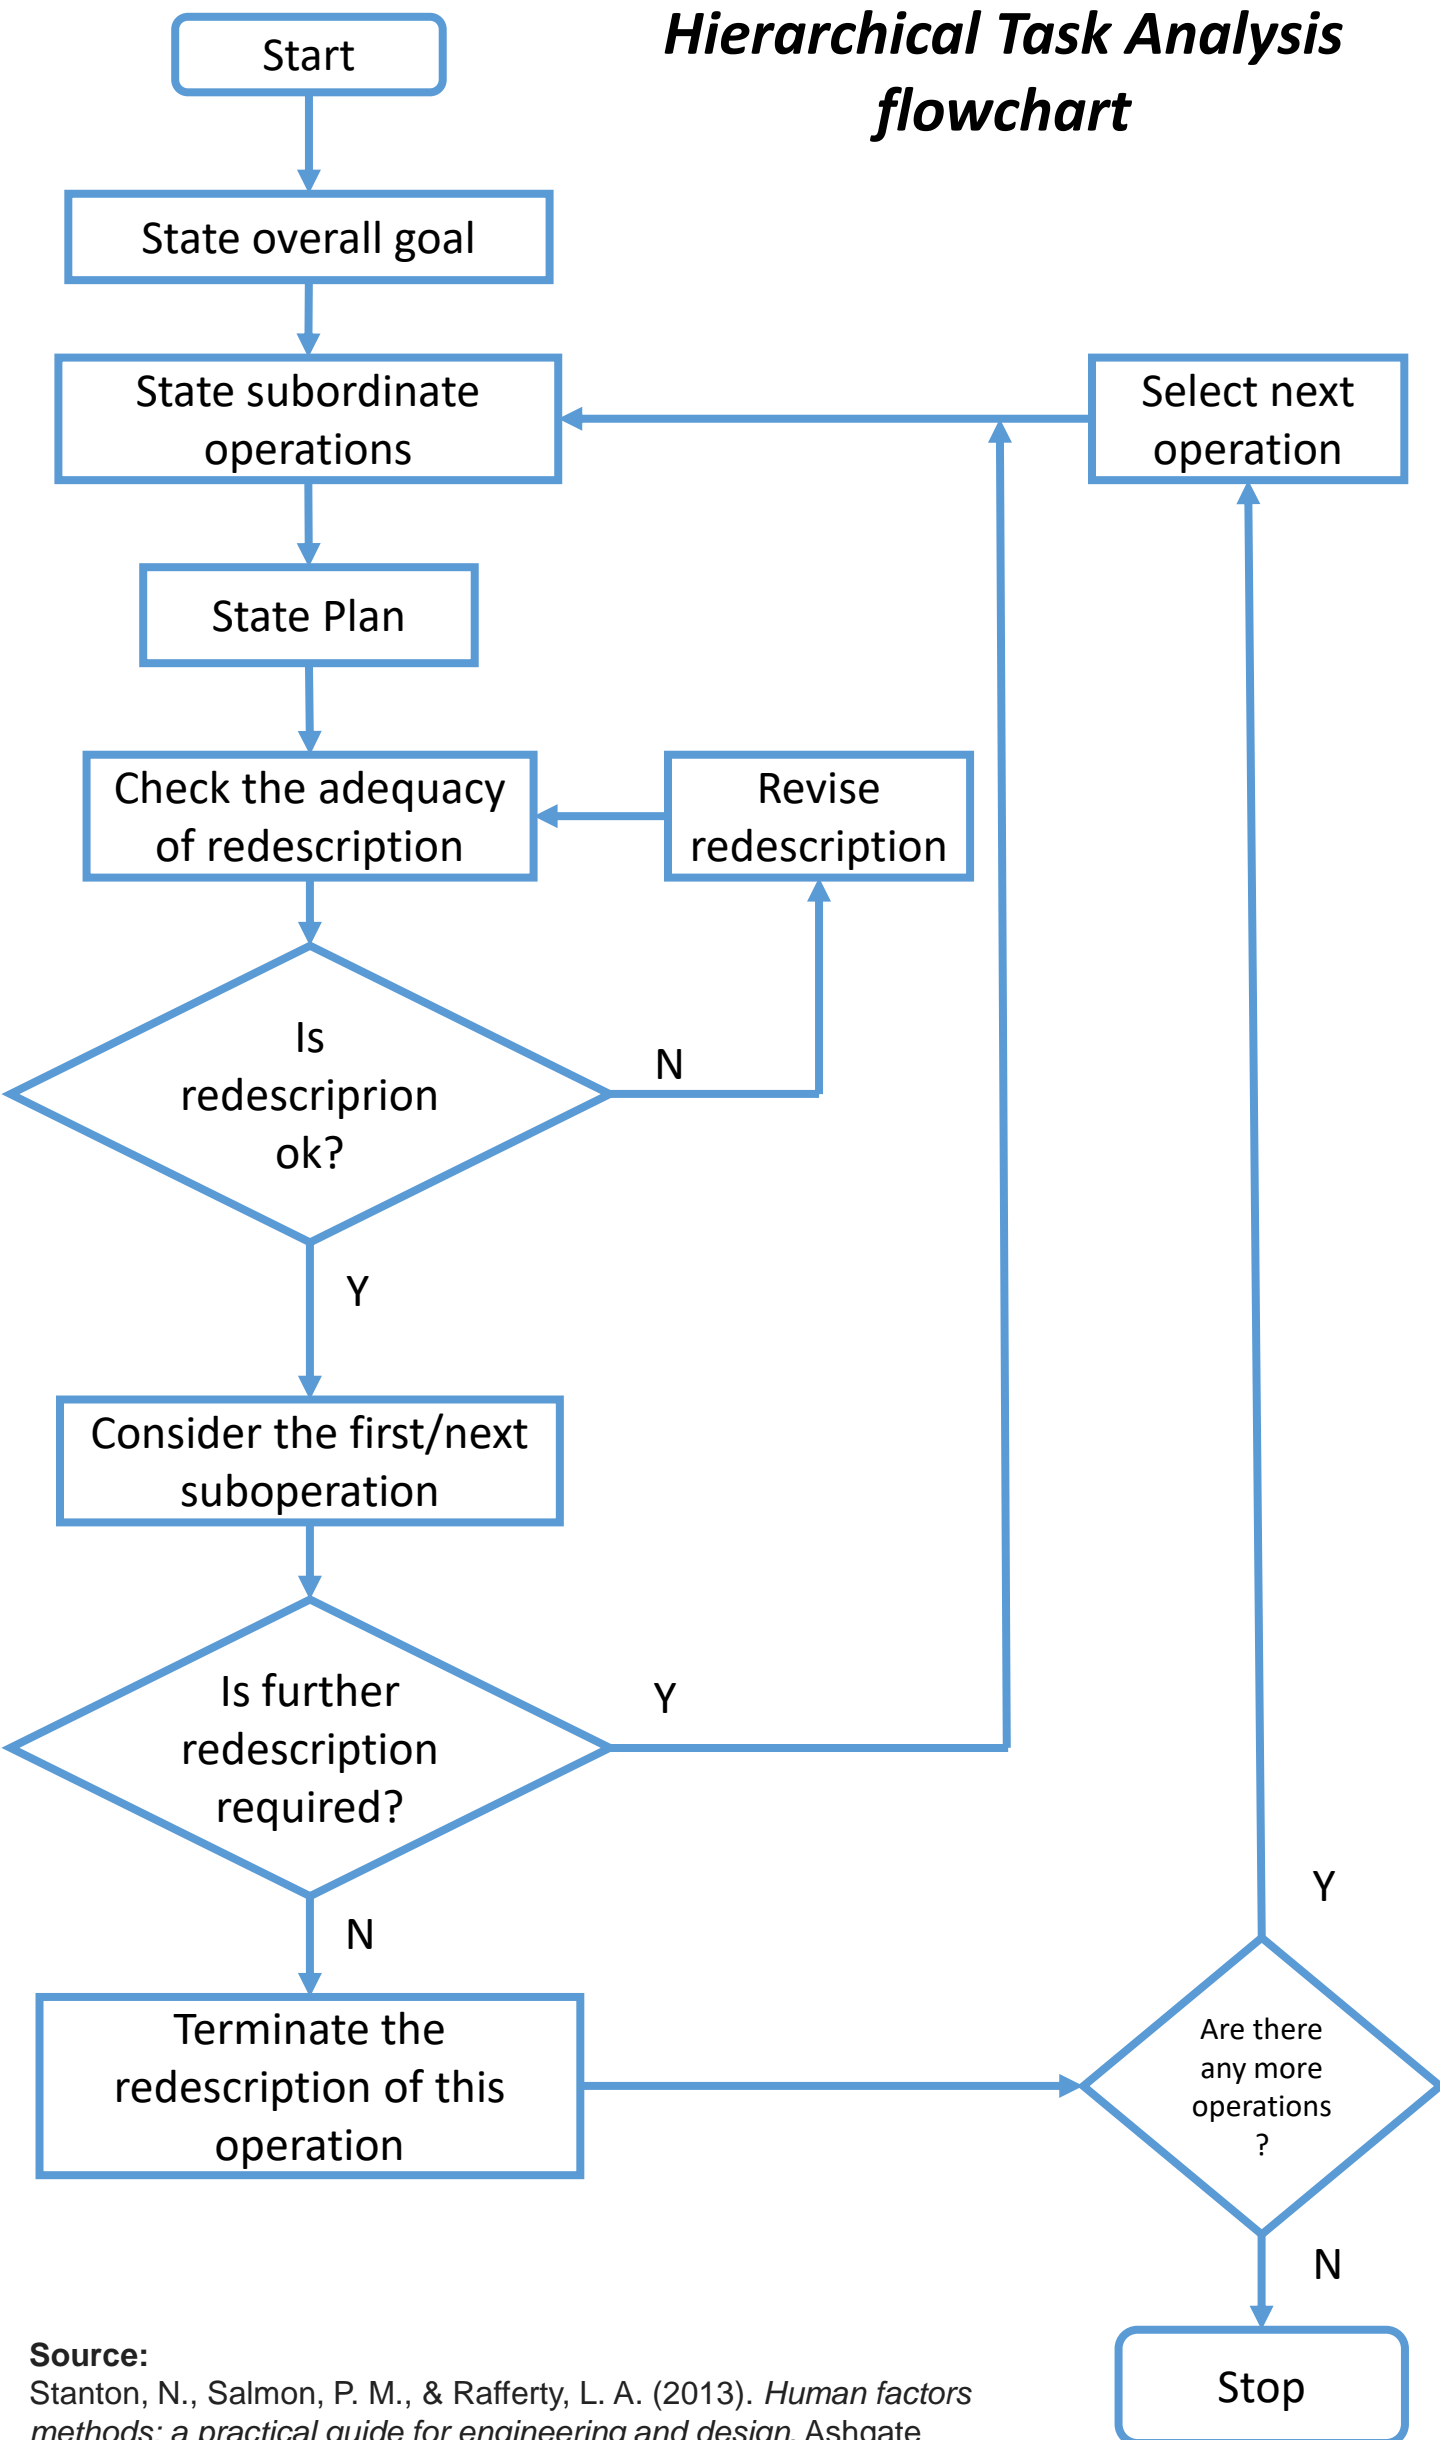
Hierarchical Task Analysis flowchart

Start

State overall goal

State subordinate operations

Select next operation

State Plan

Check the adequacy of redescription

Revise redescription

Is redescriprion ok?

N

Y

Consider the first/next suboperation

Is further redescription required?

Y

N

Terminate the redescription of this operation

Y

Are there any more operations ?

N

Stop

Source:
Stanton, N., Salmon, P. M., & Rafferty, L. A. (2013). Human factors methods: a practical guide for engineering and design. Ashgate